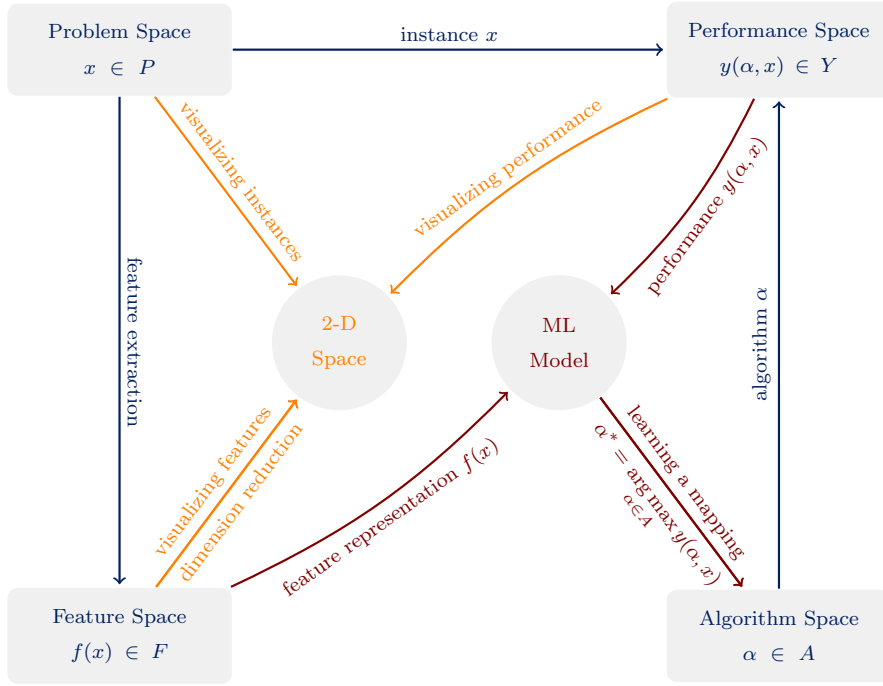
Problem Space
$x \in P$

instance $x$

Performance Space
$y(\alpha, x) \in Y$

visualizing instances

visualizing performance

performance $y(\alpha, x)$

feature extraction

2-D
Space

ML
Model

algorithm $\alpha$

visualizing features

dimension reduction

feature representation $f(x)$

learning a mapping

$\alpha^* = \arg\max_{\alpha \in A} y(\alpha, x)$

Feature Space
$f(x) \in F$

Algorithm Space
$\alpha \in A$